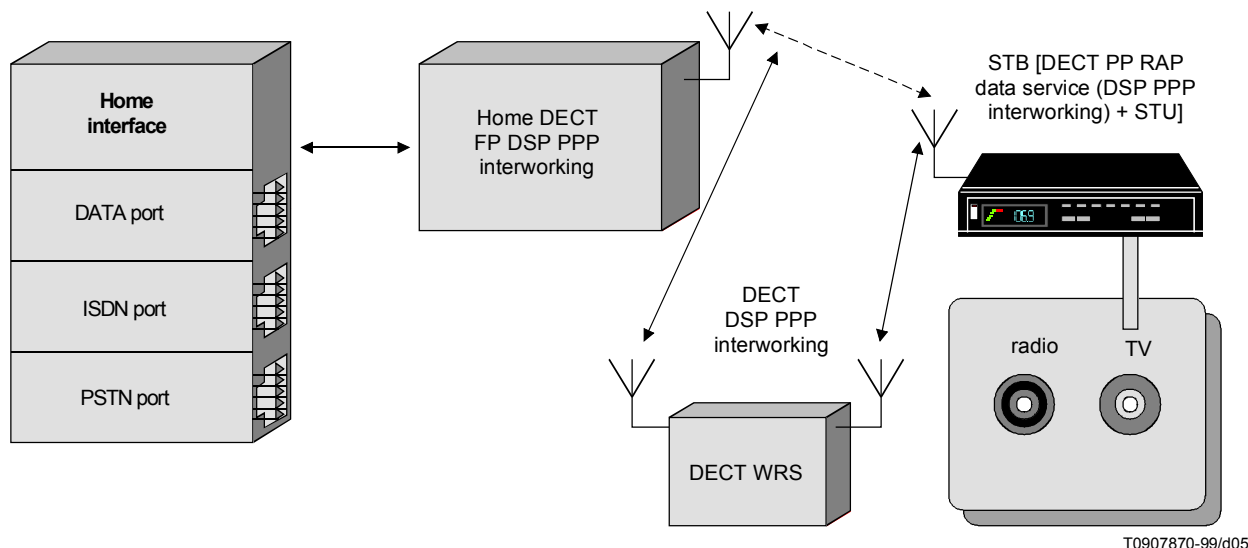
Home interface

DATA port

ISDN port

PSTN port

Home DECT FP DSP PPP interworking

STB [DECT PP RAP data service (DSP PPP interworking) + STU]

106.9

DECT DSP PPP interworking

DECT WRS

radio

TV

T0907870-99/d05